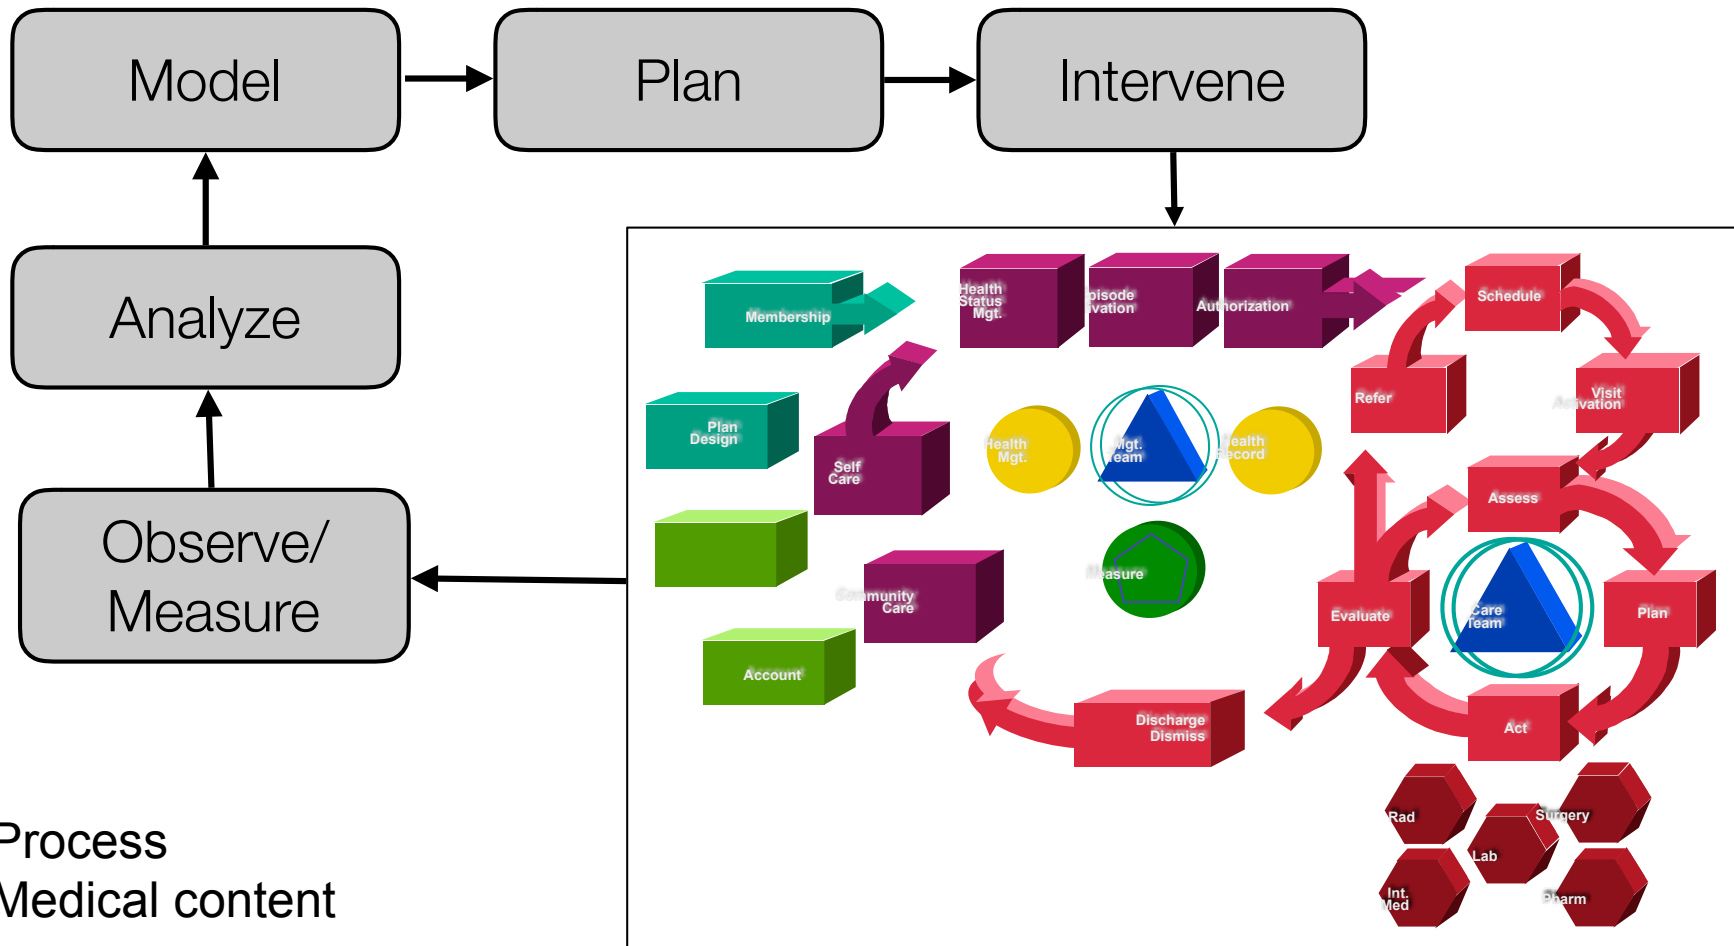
Model

Plan

Intervene

Analyze

Observe/ Measure

Membership

Health Status Mgt.

pisode ivation

Authorization

Schedule

Refer

Visit Activation

Plan Design

Self Care

Health Mgt.

Mgt. Team

ealth ecord

Assess

Community Care

Measure

Evaluate

Care Team

Plan

Account

Discharge Dismiss

Act

Rad

Surgery

Lab

Int. Med

Pharm

Process
Medical content